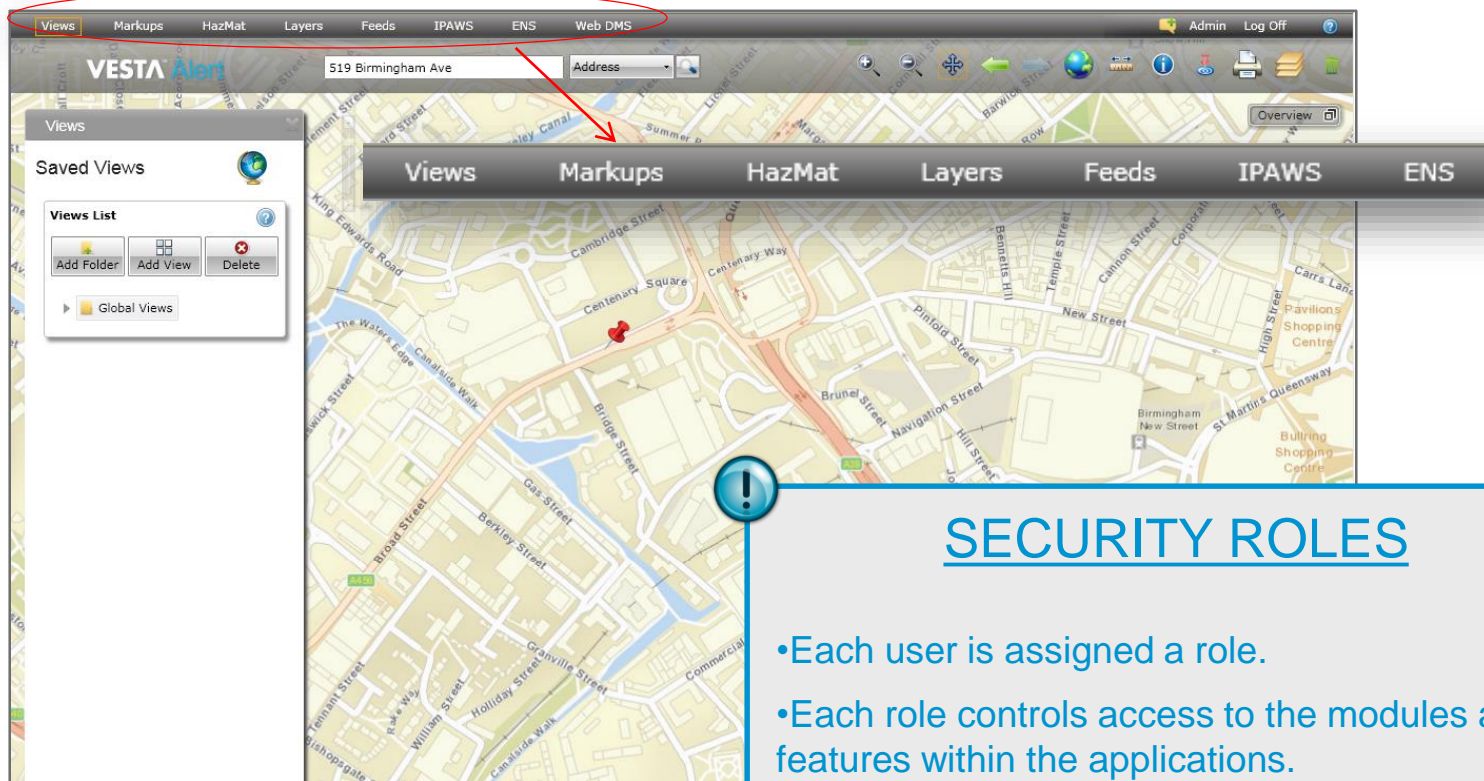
Views Markups HazMat Layers Feeds IPAWS ENS Web DMS Admin Log Off

VESTA Alert 519 Birmingham Ave Address

Overview

Views

Saved Views

Views List

Add Folder Add View Delete

Global Views

Views Markups HazMat Layers Feeds IPAWS ENS

King Edwards Road Cambridge Street Centenary Way Centenary Square The Waters Edge Canalside Walk Bridge Street Brunel Street Navigation Street Pinfold Street Bennetts Hill Temple Street Cannon Street New Street Carrs Lane Pavilions Shopping Centre High Street Birmingham New Street St Martins Queensway Bullring Shopping Centre Hill Street Broad Street Gas Street Berkley Street Granville Street Holliday Street Commercial William Street Canalside Walk A456 A38 Summer Row Barwick Street Lionel Street

SECURITY ROLES

•Each user is assigned a role.

•Each role controls access to the modules a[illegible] features within the applications.